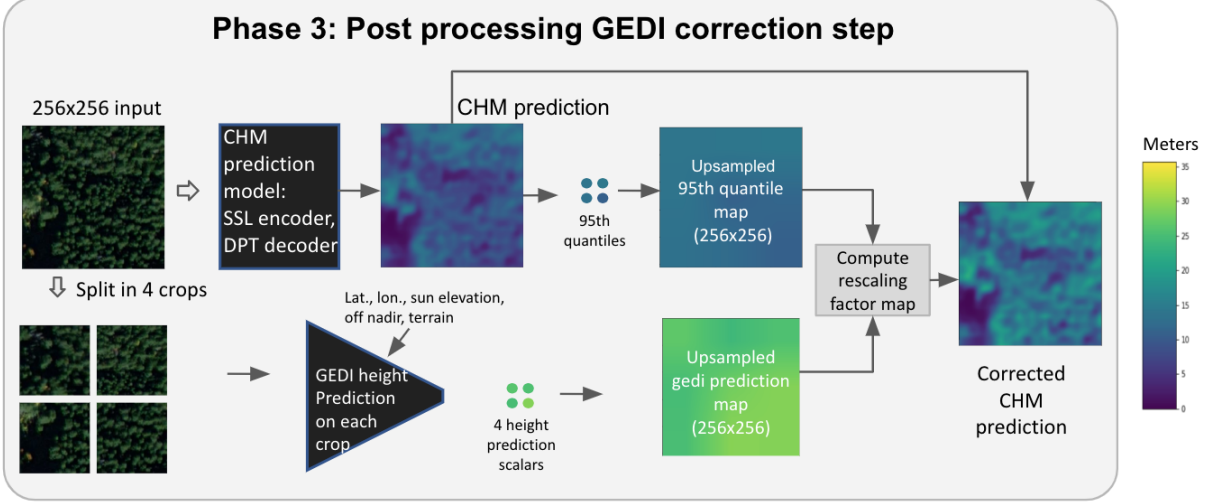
Phase 3: Post processing GEDI correction step

256x256 input

CHM prediction model: SSL encoder, DPT decoder

CHM prediction

95th quantiles

Upsampled 95th quantile map (256x256)

Compute rescaling factor map

Corrected CHM prediction

Split in 4 crops

Lat., lon., sun elevation, off nadir, terrain

GEDI height Prediction on each crop

4 height prediction scalars

Upsampled gedi prediction map (256x256)

Meters

35
30
25
20
15
10
5
0